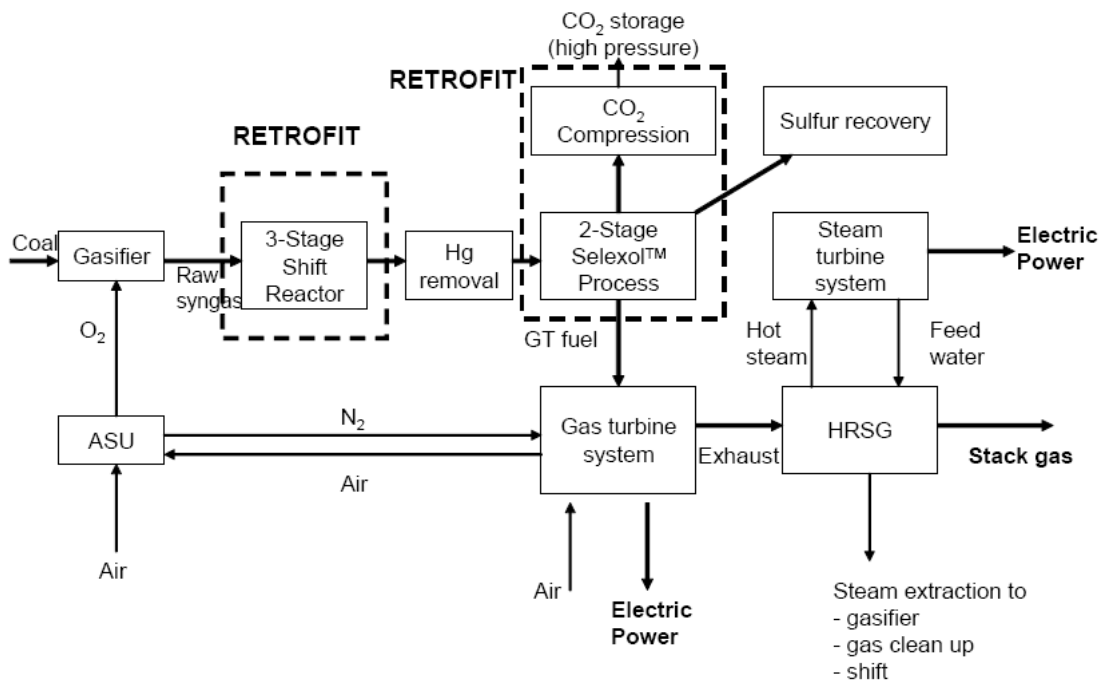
$CO_2$ storage (high pressure)

RETROFIT

$CO_2$ Compression

Sulfur recovery

RETROFIT

Coal

Gasifier

Raw syngas

3-Stage Shift Reactor

Hg removal

2-Stage Selexol™ Process

Steam turbine system

Electric Power

$O_2$

GT fuel

Hot steam

Feed water

ASU

$N_2$

Gas turbine system

Exhaust

HRSG

Stack gas

Air

Air

Air

Electric Power

Steam extraction to
- gasifier
- gas clean up
- shift